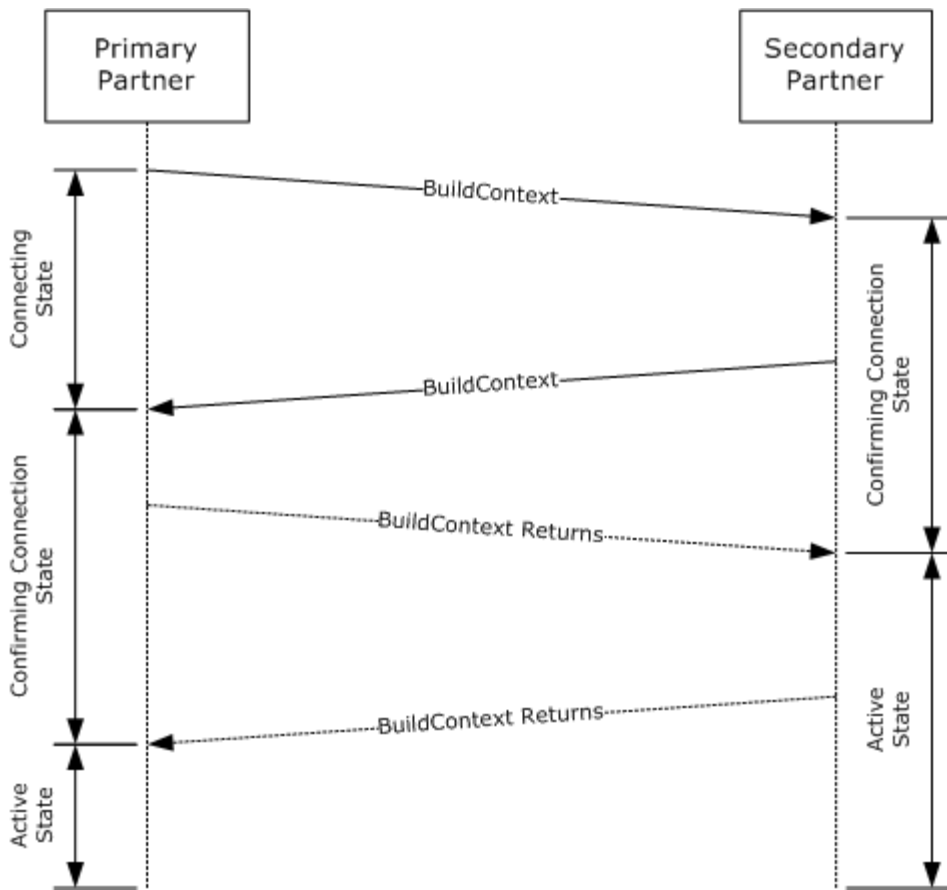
Primary Partner

Secondary Partner

BuildContext

Connecting State

Confirming Connection State

BuildContext

Confirming Connection State

BuildContext Returns

Active State

BuildContext Returns

Active State